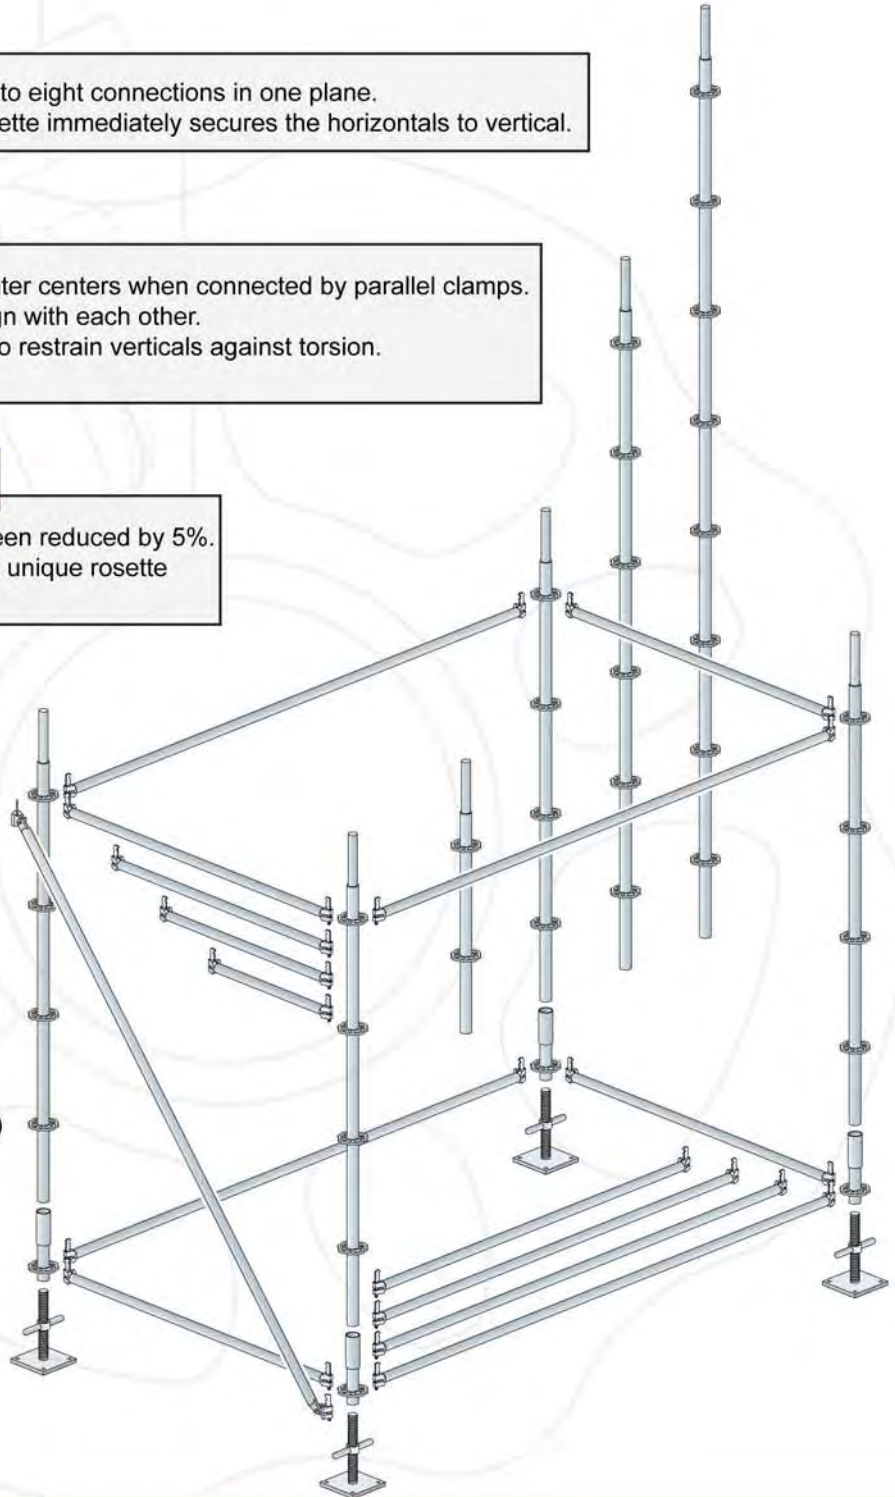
to eight connections in one plane.
ette immediately secures the horizontals to vertical.

ter centers when connected by parallel clamps.
gn with each other.
o restrain verticals against torsion.

een reduced by 5%.
unique rosette